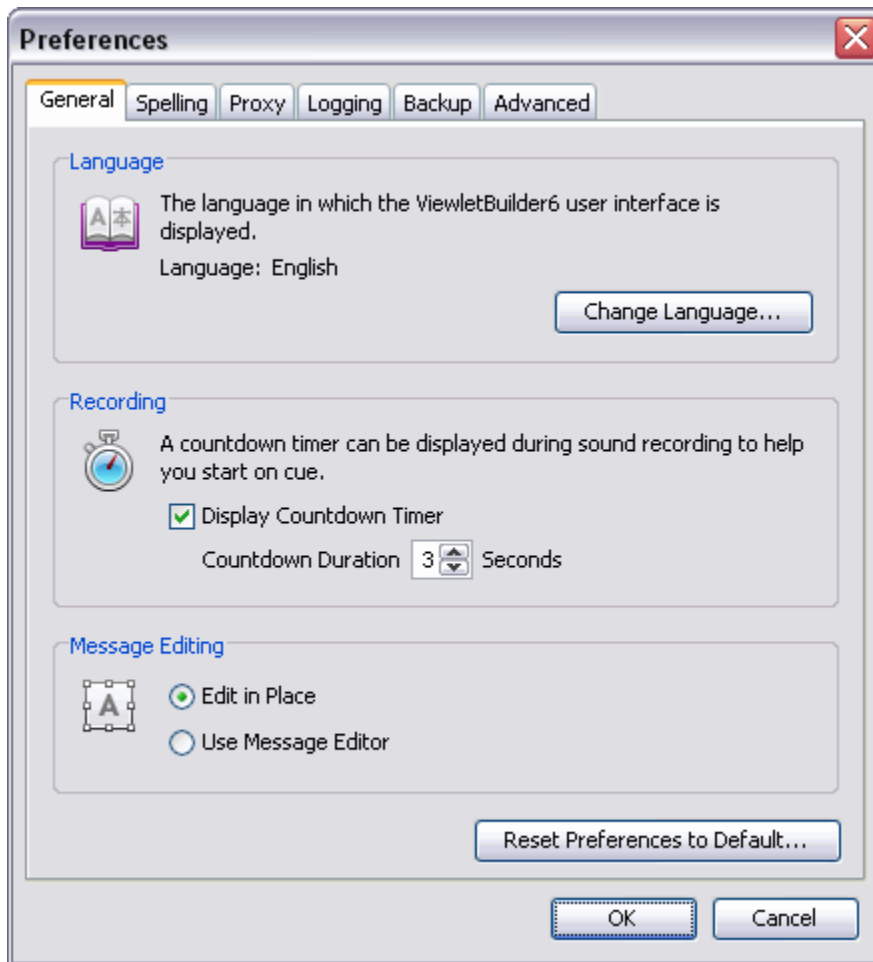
Preferences

General | Spelling | Proxy | Logging | Backup | Advanced

Language

The language in which the ViewletBuilder6 user interface is displayed.

Language: English

Change Language...

Recording

A countdown timer can be displayed during sound recording to help you start on cue.

Display Countdown Timer

Countdown Duration 3 Seconds

Message Editing

Edit in Place

Use Message Editor

Reset Preferences to Default...

OK

Cancel